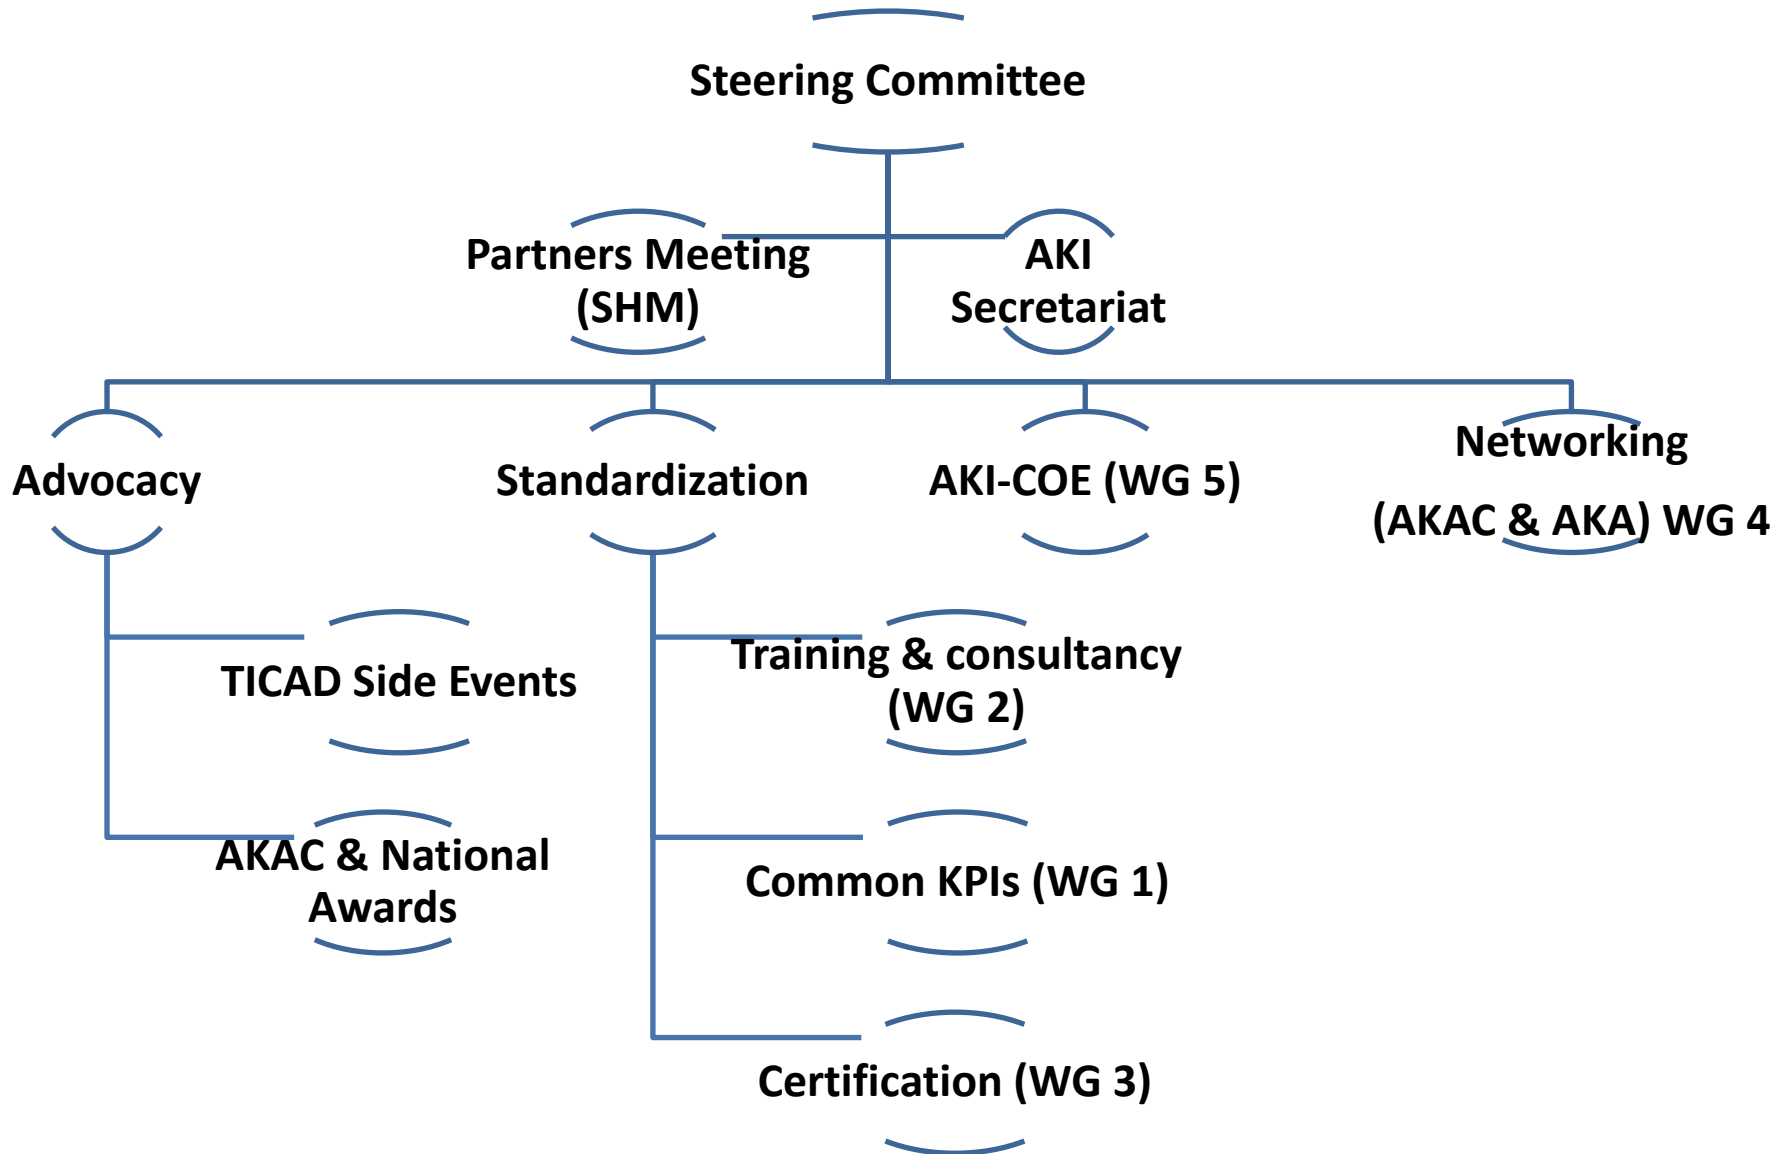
Steering Committee

Partners Meeting (SHM)

AKI Secretariat

Advocacy

Standardization

AKI-COE (WG 5)

Networking

(AKAC & AKA) WG 4

TICAD Side Events

AKAC & National Awards

Training & consultancy (WG 2)

Common KPIs (WG 1)

Certification (WG 3)